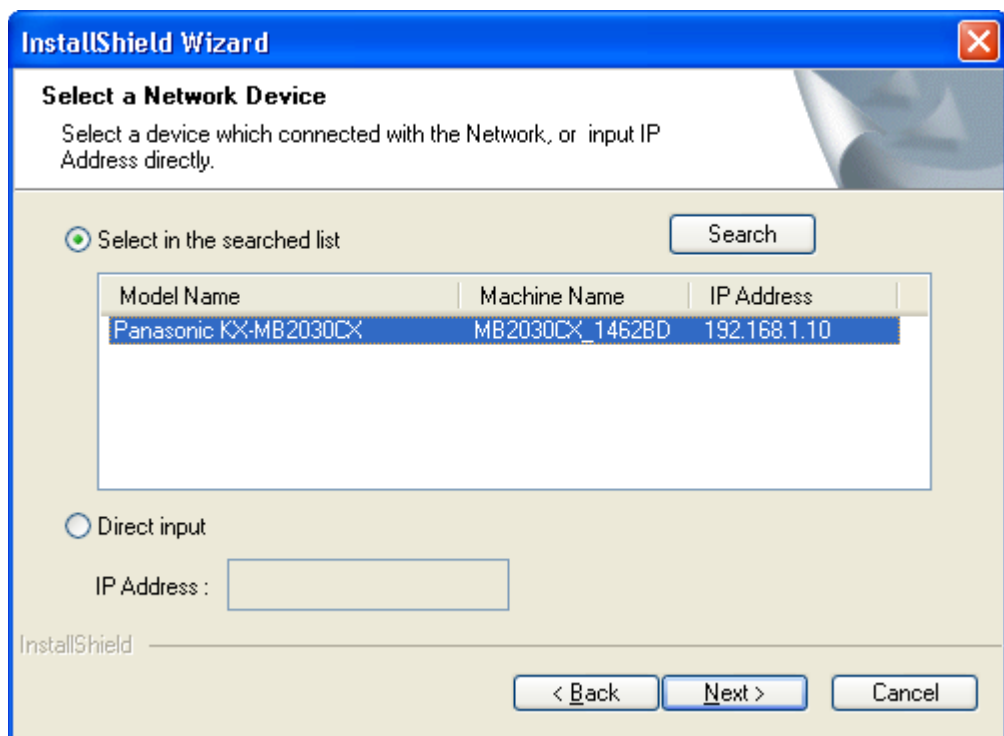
InstallShield Wizard

Select a Network Device

Select a device which connected with the Network, or input IP Address directly.

Select in the searched list

Search

| Model Name | Machine Name | IP Address |
|---|---|---|
| Panasonic KX-MB2030CX | MB2030CX_1462BD | 192.168.1.10 |

Direct input

IP Address :

InstallShield

< Back

Next >

Cancel